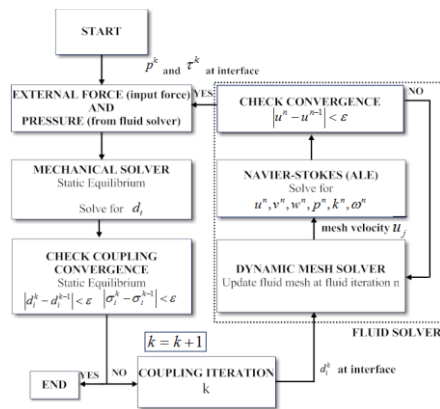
START

$p^k$ and $\tau^k$ at interface

EXTERNAL FORCE (input force) AND PRESSURE (from fluid solver)

YES

CHECK CONVERGENCE $|u^n - u^{n-1}| < \varepsilon$

NO

MECHANICAL SOLVER
Static Equilibrium
Solve for $d_i$

NAVIER-STOKES (ALE)
Solve for
$u^n, v^n, w^n, p^n, k^n, \omega^n$

mesh velocity $u_j$

CHECK COUPLING CONVERGENCE
Static Equilibrium
$|d_i^k - d_i^{k-1}| < \varepsilon$ $|\sigma_i^k - \sigma_i^{k-1}| < \varepsilon$

DYNAMIC MESH SOLVER
Update fluid mesh at fluid iteration n

FLUID SOLVER

$k = k+1$

END

YES

NO

COUPLING ITERATION
k

$d_i^k$ at interface